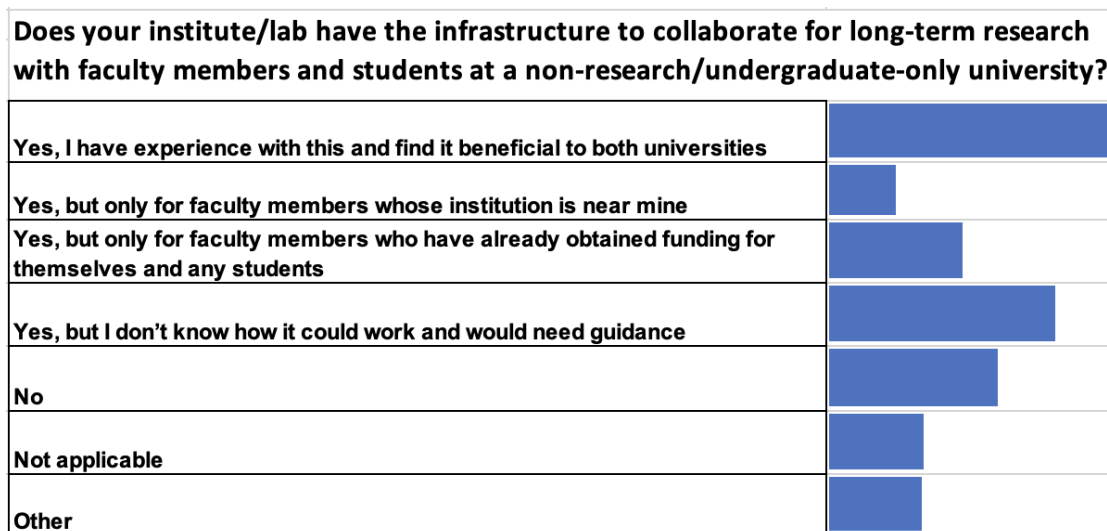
Does your institute/lab have the infrastructure to collaborate for long-term research with faculty members and students at a non-research/undergraduate-only university?

| | |
|---|---|
| Yes, I have experience with this and find it beneficial to both universities | |
| Yes, but only for faculty members whose institution is near mine | |
| Yes, but only for faculty members who have already obtained funding for themselves and any students | |
| Yes, but I don't know how it could work and would need guidance | |
| No | |
| Not applicable | |
| Other | |